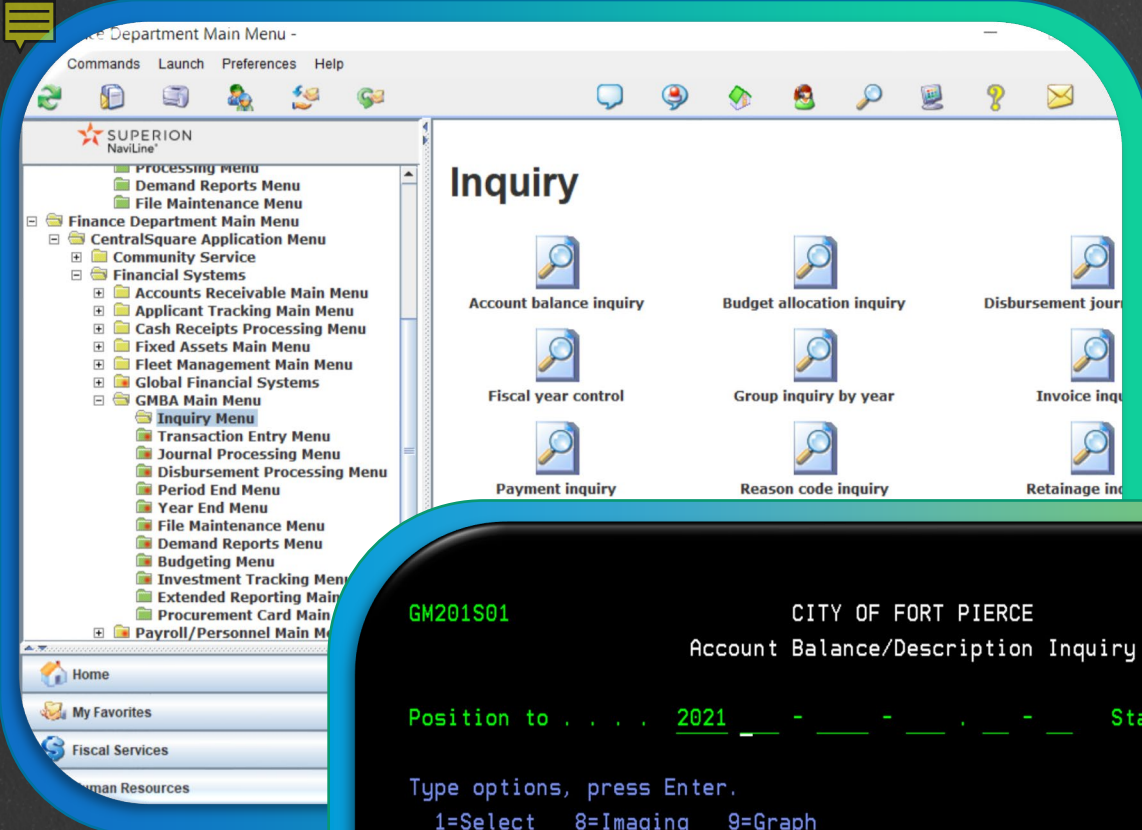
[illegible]ce Department Main Menu -

Commands Launch Preferences Help

SUPERION NaviLine

Processing Menu
Demand Reports Menu
File Maintenance Menu
Finance Department Main Menu
CentralSquare Application Menu
Community Service
Financial Systems
Accounts Receivable Main Menu
Applicant Tracking Main Menu
Cash Receipts Processing Menu
Fixed Assets Main Menu
Fleet Management Main Menu
Global Financial Systems
GMBA Main Menu
Inquiry Menu
Transaction Entry Menu
Journal Processing Menu
Disbursement Processing Menu
Period End Menu
Year End Menu
File Maintenance Menu
Demand Reports Menu
Budgeting Menu
Investment Tracking Men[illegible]
Extended Reporting Main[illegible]
Procurement Card Main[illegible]
Payroll/Personnel Main M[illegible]

Home
My Favorites
Fiscal Services
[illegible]man Resources

Inquiry

Account balance inquiry
Budget allocation inquiry
Disbursement jour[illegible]
Fiscal year control
Group inquiry by year
Invoice inqu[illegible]
Payment inquiry
Reason code inquiry
Retainage in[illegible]

GM201S01 CITY OF FORT PIERCE
Account Balance/Description Inquiry

Position to . . . . 2021 __ - ____ - ___ . __ - __ Sta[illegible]

Type options, press Enter.
1=Select 8=Imaging 9=Graph